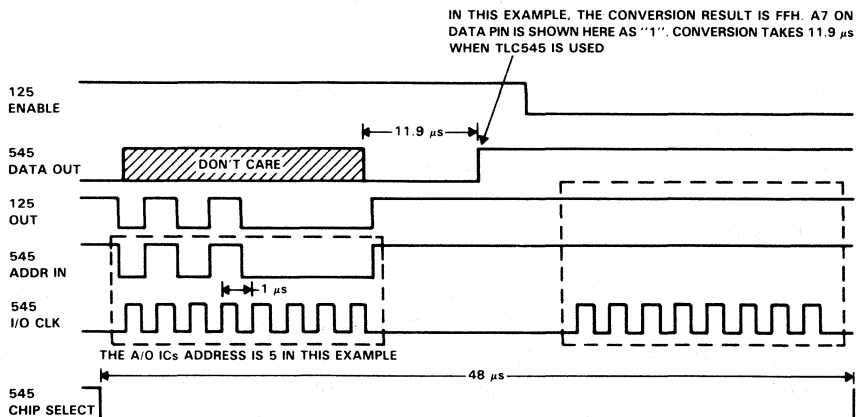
IN THIS EXAMPLE, THE CONVERSION RESULT IS FFH. A7 ON DATA PIN IS SHOWN HERE AS "1". CONVERSION TAKES 11.9 $\mu s$ WHEN TLC545 IS USED

125
ENABLE

11.9 $\mu s$

545
DATA OUT

DON'T CARE

125
OUT

545
ADDR IN

1 $\mu s$

545
I/O CLK

THE A/O ICs ADDRESS IS 5 IN THIS EXAMPLE

48 $\mu s$

545
CHIP SELECT